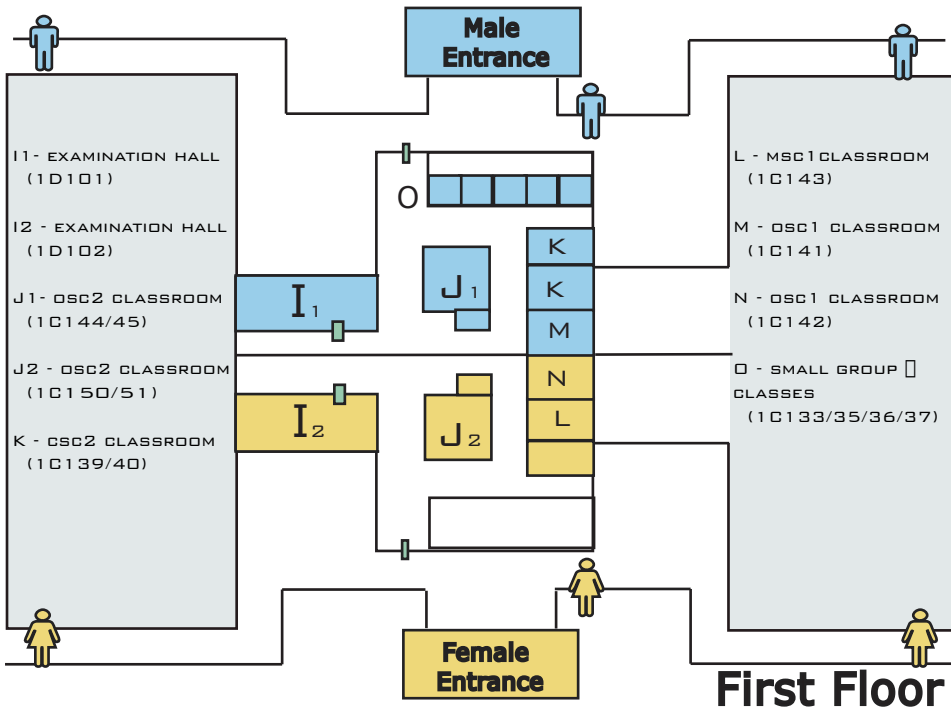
Male Entrance

I1- EXAMINATION HALL (1D101)

I2 - EXAMINATION HALL (1D102)

J1- OSC2 CLASSROOM (1C144/45)

J2 - OSC2 CLASSROOM (1C150/51)

K - CSC2 CLASSROOM (1C139/40)

O

$I_1$

$J_1$

K

K

M

N

L

$I_2$

$J_2$

L - MSC1CLASSROOM (1C143)

M - OSC1 CLASSROOM (1C141)

N - OSC1 CLASSROOM (1C142)

O - SMALL GROUP CLASSES (1C133/35/36/37)

Female Entrance

First Floor